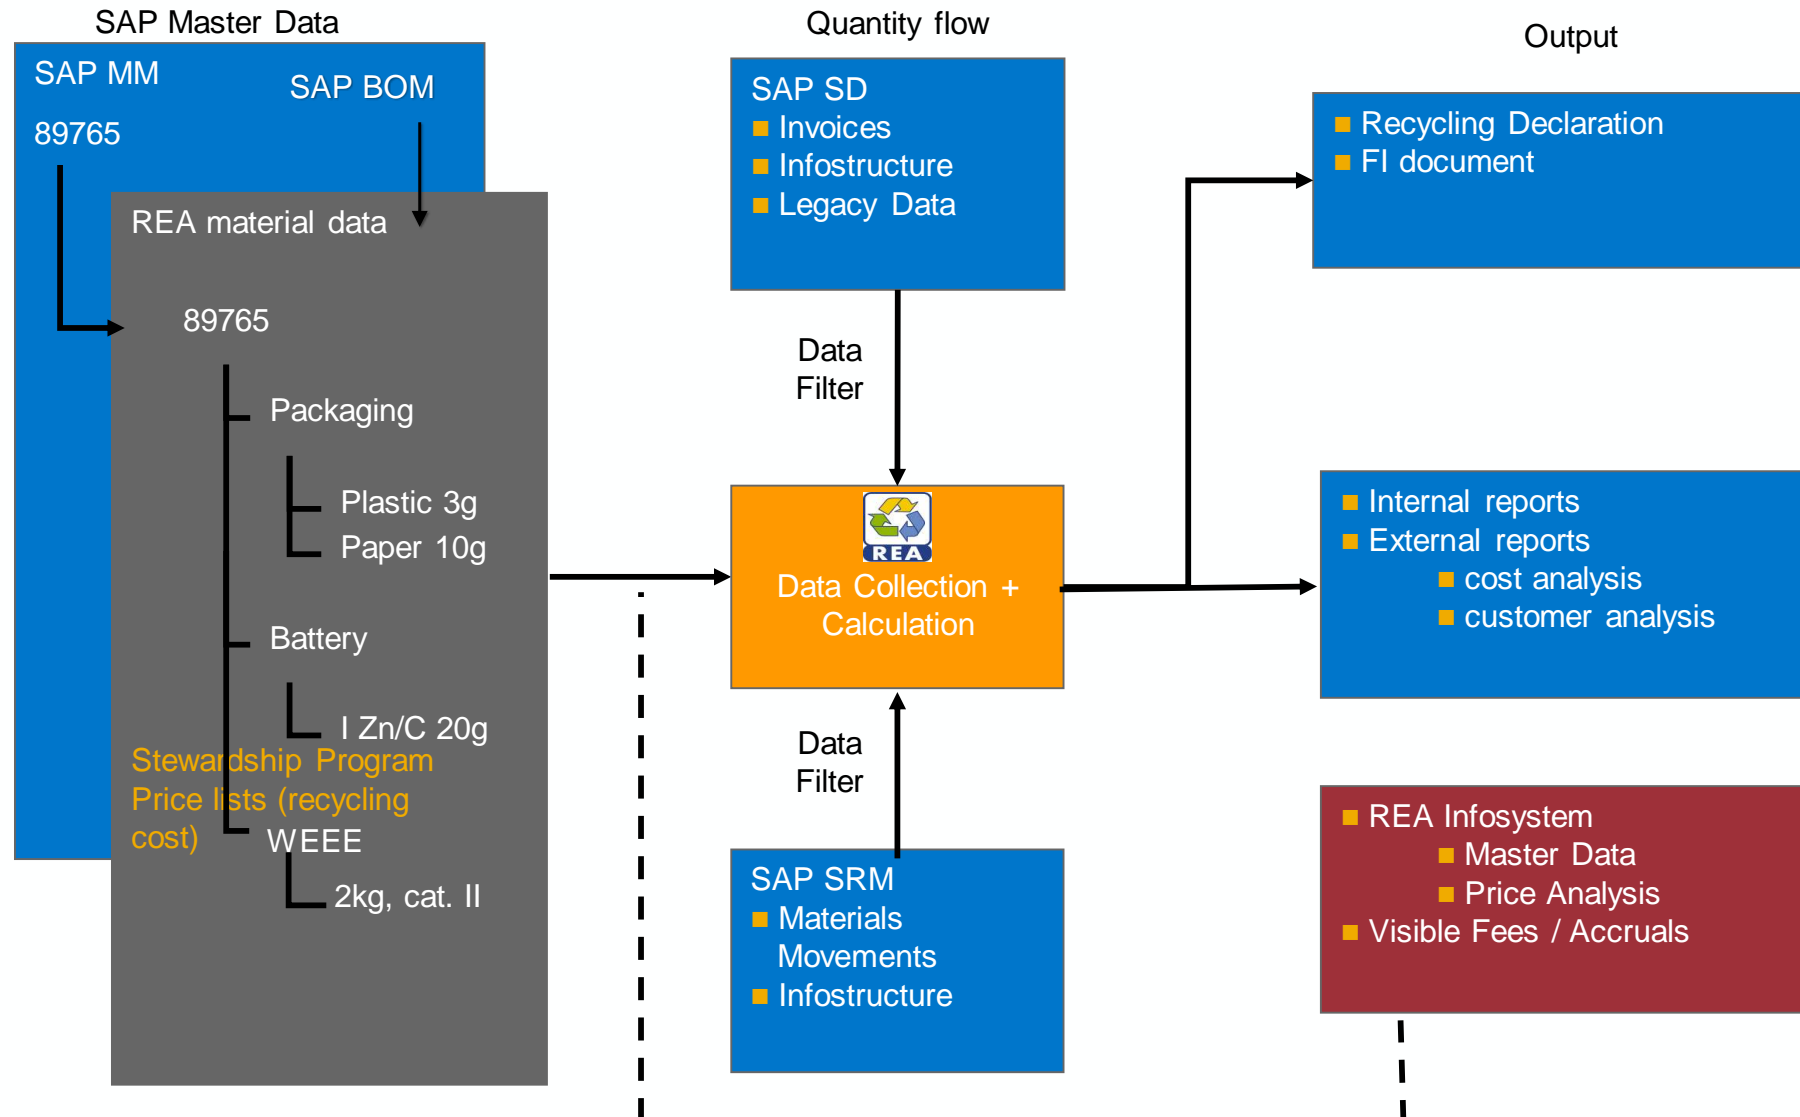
SAP Master Data

SAP MM

SAP BOM

89765

REA material data

89765

Packaging

Plastic 3g

Paper 10g

Battery

I Zn/C 20g

Stewardship Program Price lists (recycling cost)

WEEE

2kg, cat. II

Quantity flow

SAP SD
■ Invoices
■ Infostructure
■ Legacy Data

Data Filter

REA

Data Collection + Calculation

Data Filter

SAP SRM
■ Materials Movements
■ Infostructure

Output

■ Recycling Declaration
■ FI document

■ Internal reports
■ External reports
■ cost analysis
■ customer analysis

■ REA Infosystem
■ Master Data
■ Price Analysis
■ Visible Fees / Accruals